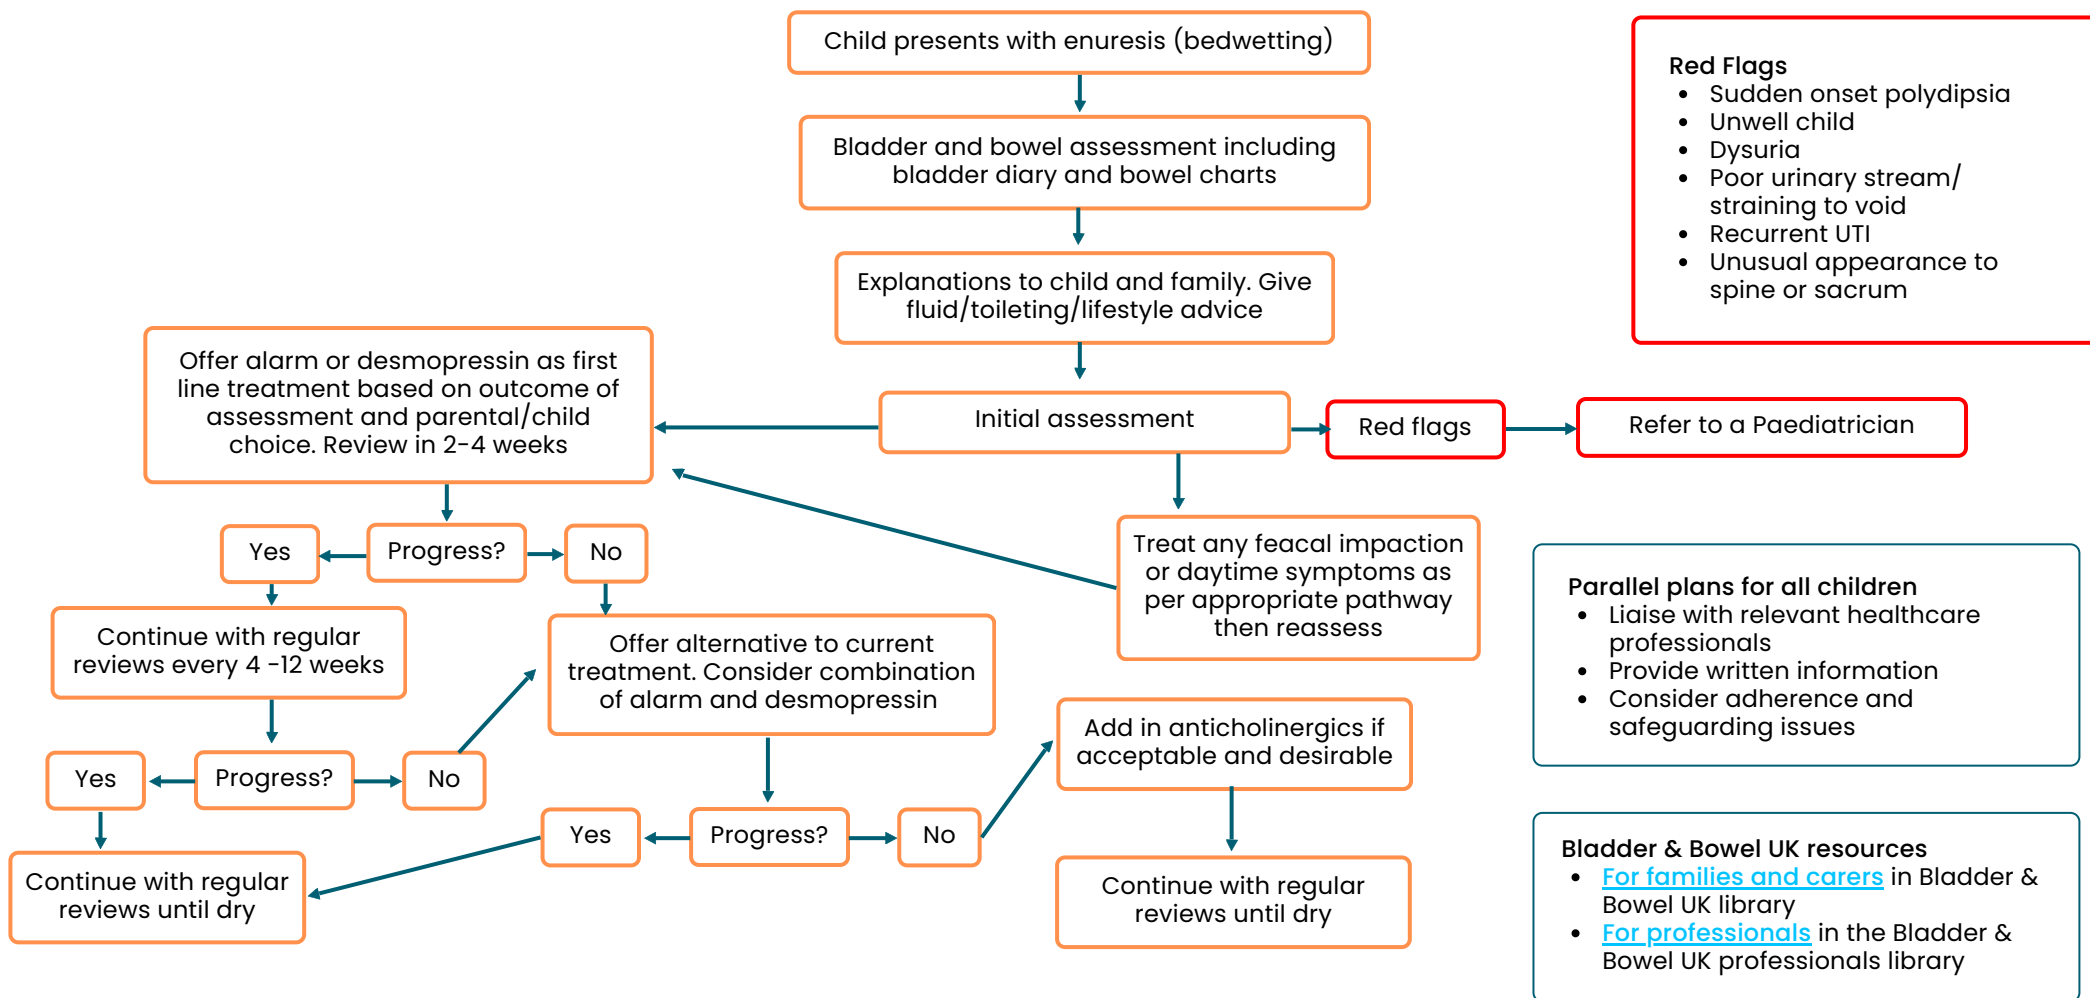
Child presents with enuresis (bedwetting)

Bladder and bowel assessment including bladder diary and bowel charts

Explanations to child and family. Give fluid/toileting/lifestyle advice

Initial assessment

Red flags

Refer to a Paediatrician

Red Flags
- Sudden onset polydipsia
- Unwell child
- Dysuria
- Poor urinary stream/ straining to void
- Recurrent UTI
- Unusual appearance to spine or sacrum

Offer alarm or desmopressin as first line treatment based on outcome of assessment and parental/child choice. Review in 2-4 weeks

Yes

Progress?

No

Continue with regular reviews every 4 -12 weeks

Offer alternative to current treatment. Consider combination of alarm and desmopressin

Treat any feacal impaction or daytime symptoms as per appropriate pathway then reassess

Yes

Progress?

No

Continue with regular reviews until dry

Yes

Progress?

No

Add in anticholinergics if acceptable and desirable

Continue with regular reviews until dry

Parallel plans for all children
- Liaise with relevant healthcare professionals
- Provide written information
- Consider adherence and safeguarding issues

Bladder & Bowel UK resources
- For families and carers in Bladder & Bowel UK library
- For professionals in the Bladder & Bowel UK professionals library